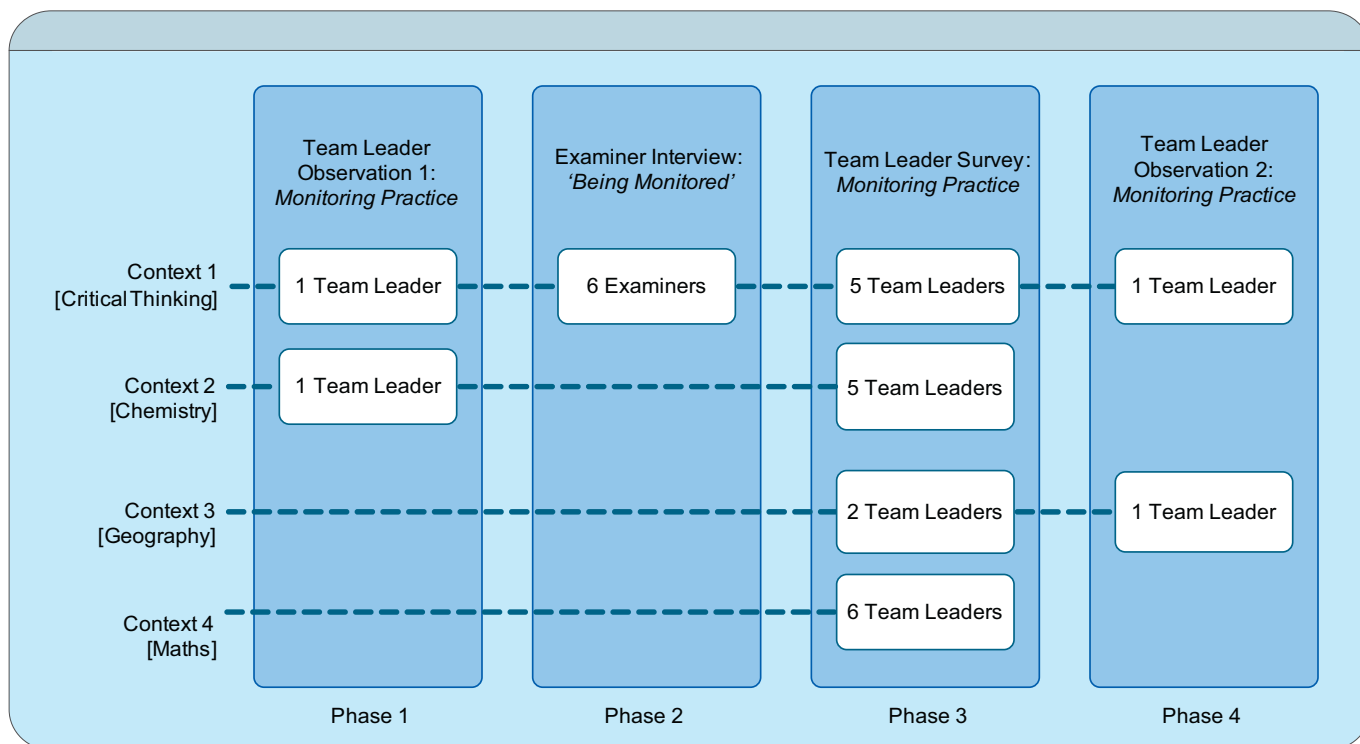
Team Leader Observation 1: *Monitoring Practice*

Examiner Interview: *'Being Monitored'*

Team Leader Survey: *Monitoring Practice*

Team Leader Observation 2: *Monitoring Practice*

Context 1 [Critical Thinking]

1 Team Leader

6 Examiners

5 Team Leaders

1 Team Leader

Context 2 [Chemistry]

1 Team Leader

5 Team Leaders

Context 3 [Geography]

2 Team Leaders

1 Team Leader

Context 4 [Maths]

6 Team Leaders

Phase 1

Phase 2

Phase 3

Phase 4